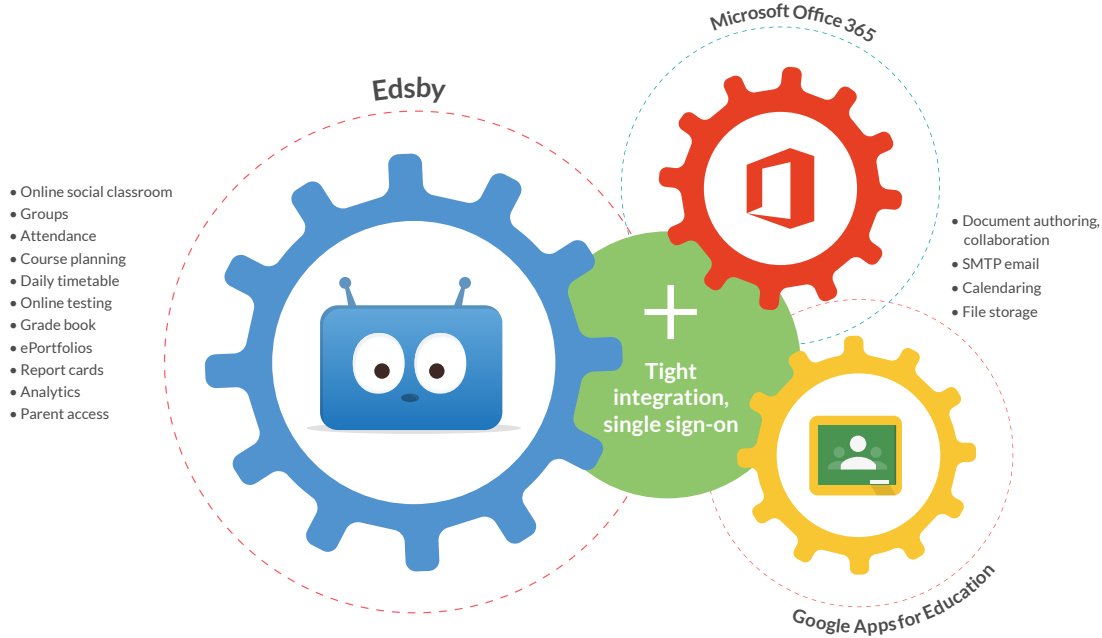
Microsoft Office 365

Edsby

• Online social classroom
• Groups
• Attendance
• Course planning
• Daily timetable
• Online testing
• Grade book
• ePortfolios
• Report cards
• Analytics
• Parent access

+

Tight integration, single sign-on

• Document authoring, collaboration
• SMTP email
• Calendaring
• File storage

Google Apps for Education